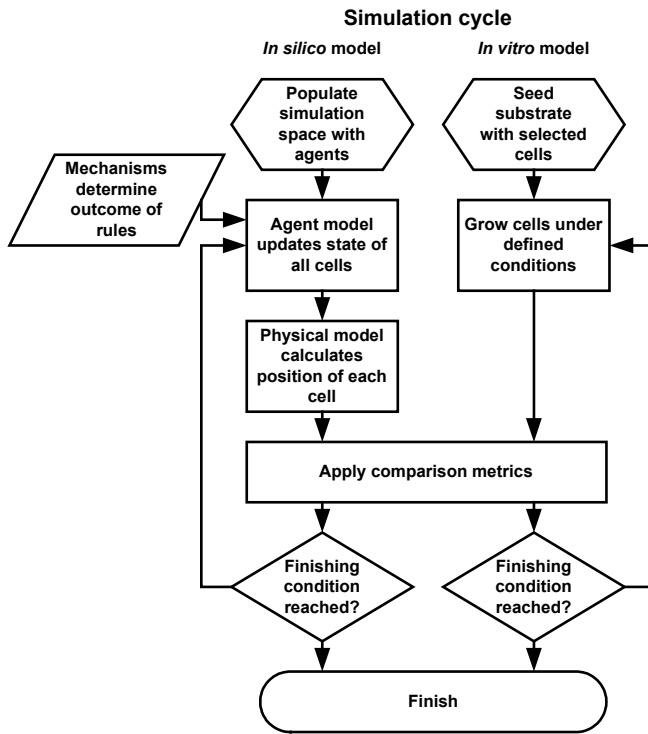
Simulation cycle

In silico model

In vitro model

Populate simulation space with agents

Seed substrate with selected cells

Mechanisms determine outcome of rules

Agent model updates state of all cells

Grow cells under defined conditions

Physical model calculates position of each cell

Apply comparison metrics

Finishing condition reached?

Finishing condition reached?

Finish